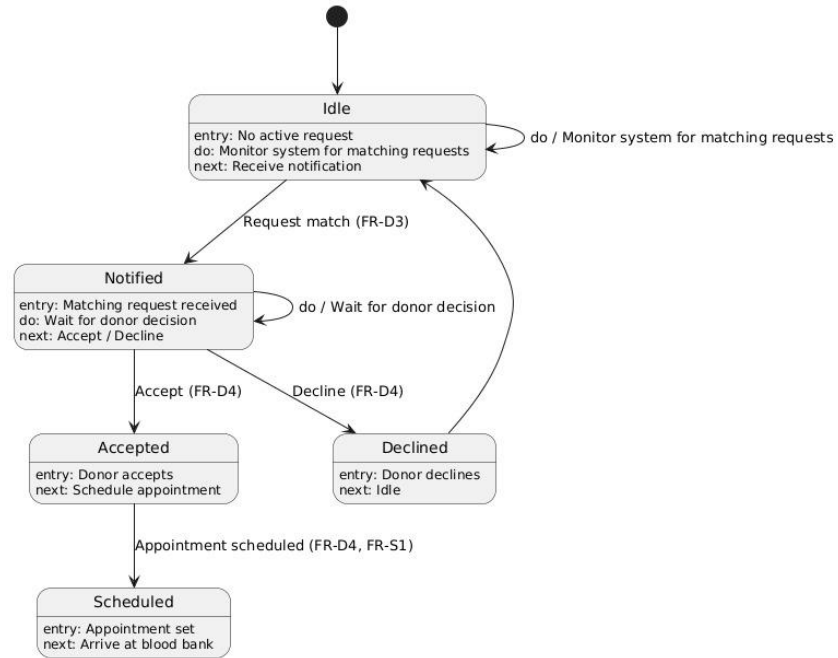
Idle

entry: No active request
do: Monitor system for matching requests
next: Receive notification

do / Monitor system for matching requests

Request match (FR-D3)

Notified

entry: Matching request received
do: Wait for donor decision
next: Accept / Decline

do / Wait for donor decision

Accept (FR-D4)

Decline (FR-D4)

Accepted

entry: Donor accepts
next: Schedule appointment

Declined

entry: Donor declines
next: Idle

Appointment scheduled (FR-D4, FR-S1)

Scheduled

entry: Appointment set
next: Arrive at blood bank